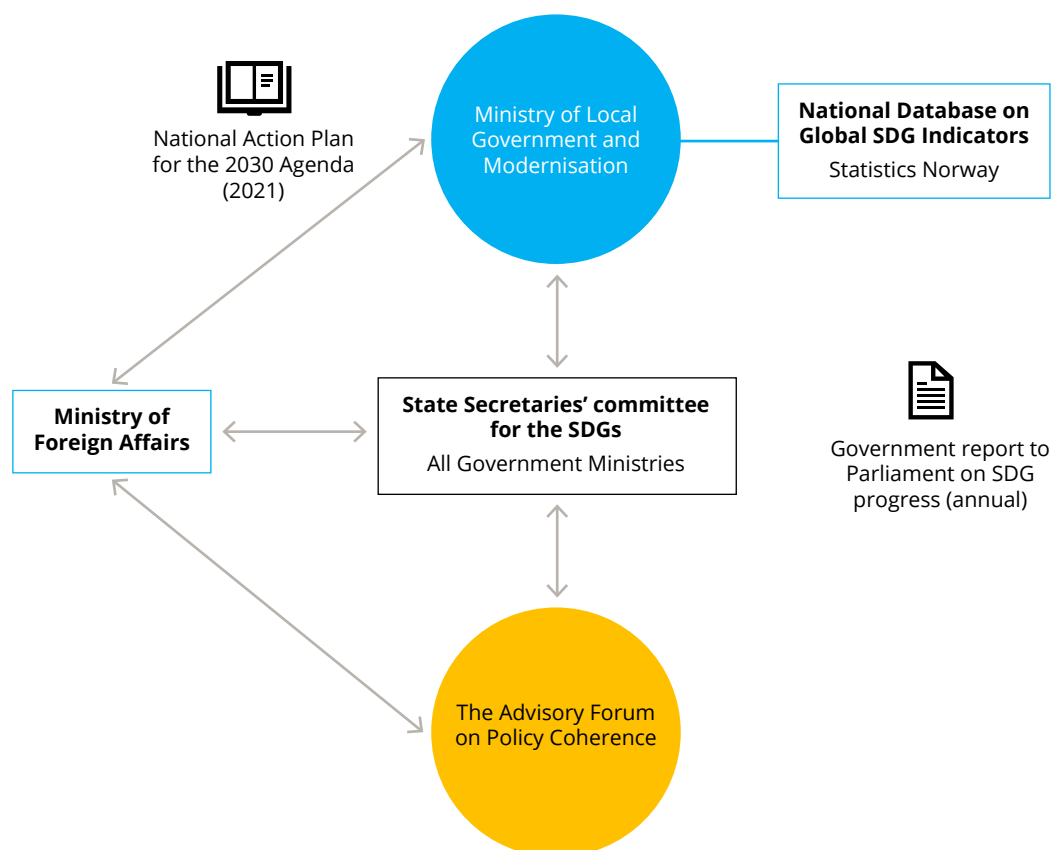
National Action Plan for the 2030 Agenda (2021)

Ministry of Local Government and Modernisation

**National Database on Global SDG Indicators**
Statistics Norway

**Ministry of Foreign Affairs**

**State Secretaries' committee for the SDGs**
All Government Ministries

Government report to Parliament on SDG progress (annual)

The Advisory Forum on Policy Coherence